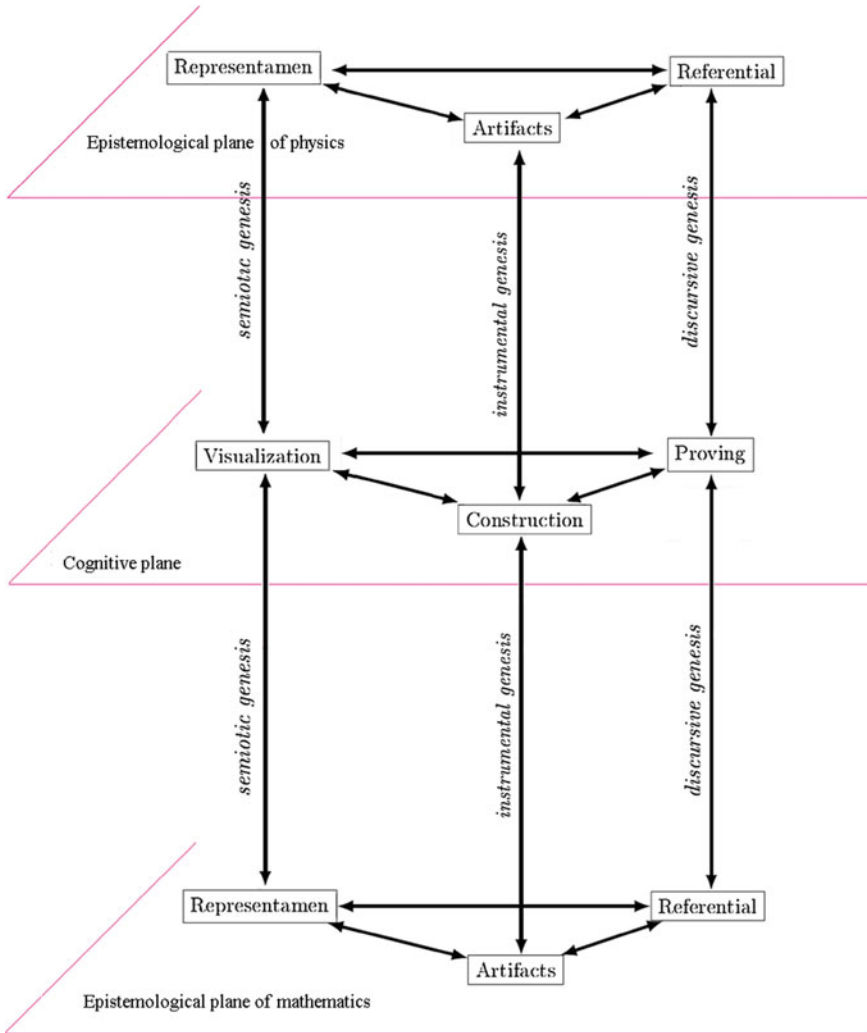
Representamen

Referential

Artifacts

Epistemological plane of physics

semiotic genesis

instrumental genesis

discursive genesis

Visualization

Proving

Construction

Cognitive plane

semiotic genesis

instrumental genesis

discursive genesis

Representamen

Referential

Artifacts

Epistemological plane of mathematics